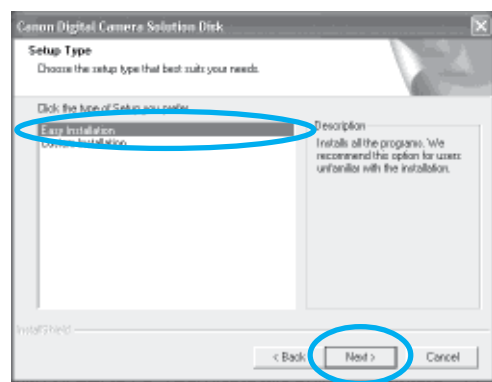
Canon Digital Camera Solution Disk

Setup Type

Choose the setup type that best suits your needs.

Click the type of Setup you prefer.

Easy Installation

Custom Installation

Description

Installs all the programs. We recommend this option for users unfamiliar with the installation.

InstallShield

< Back

Next >

Cancel